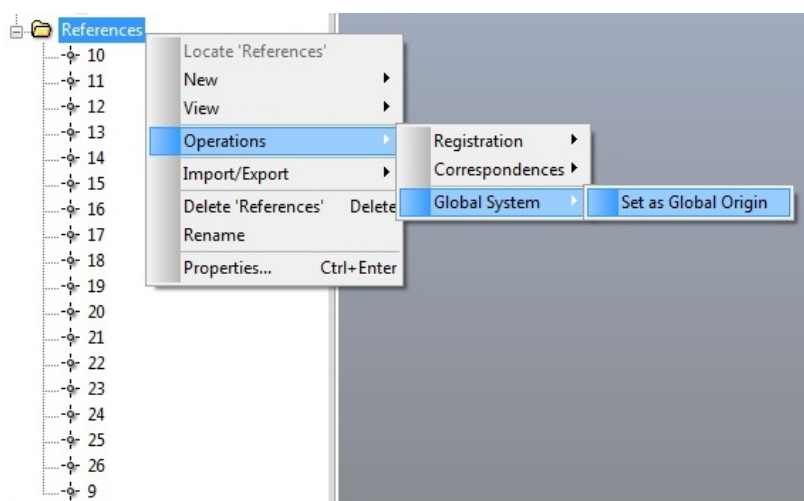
References
10
11
12
13
14
15
16
17
18
19
20
21
22
23
24
25
26
9

Locate 'References'
New
View
Operations
Import/Export
Delete 'References' Delete
Rename
Properties... Ctrl+Enter

Registration
Correspondences
Global System

Set as Global Origin